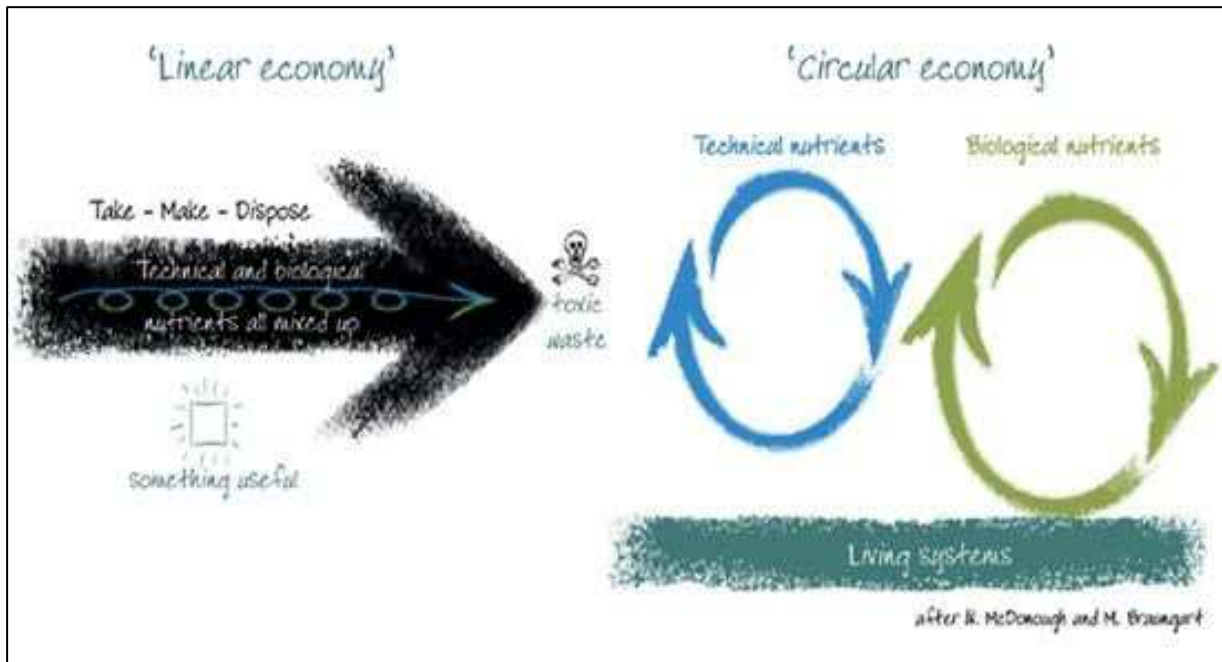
'Linear economy'

Take - Make - Dispose

Technical and biological nutrients all mixed up

toxic waste

something useful

'Circular economy'

Technical nutrients

Biological nutrients

Living systems

after W. McDonough and M. Braungart